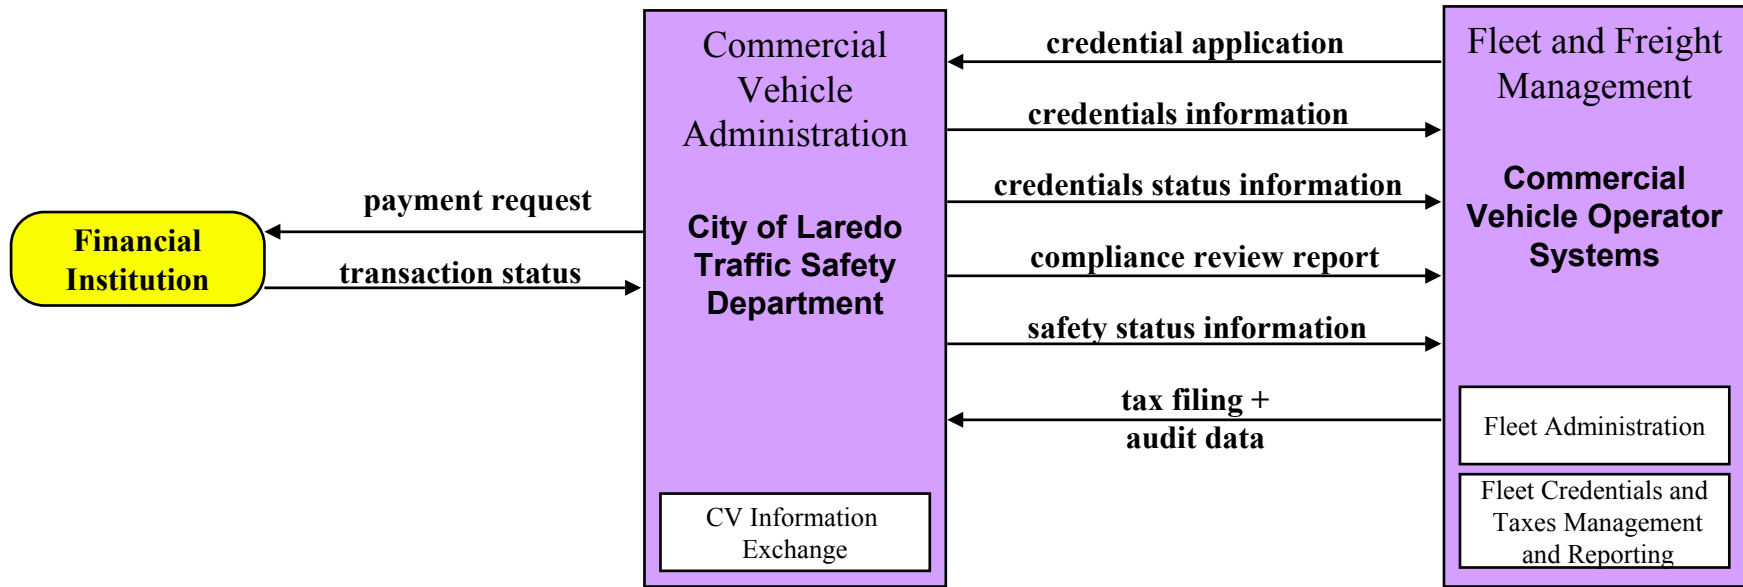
Financial Institution

payment request

transaction status

Commercial Vehicle Administration

City of Laredo Traffic Safety Department

CV Information Exchange

credential application

credentials information

credentials status information

compliance review report

safety status information

tax filing + audit data

Fleet and Freight Management

Commercial Vehicle Operator Systems

Fleet Administration

Fleet Credentials and Taxes Management and Reporting